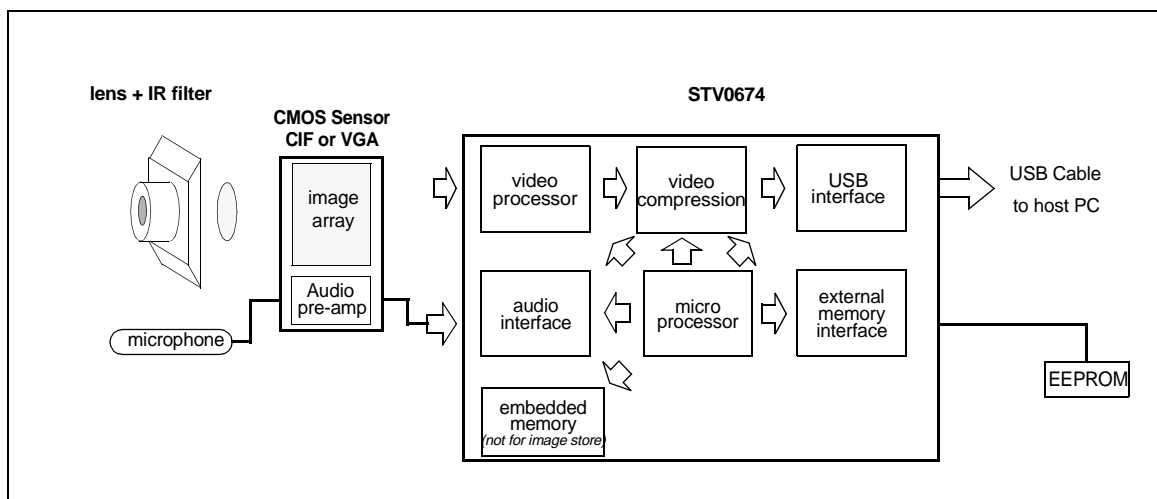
lens + IR filter

CMOS Sensor CIF or VGA

image array

Audio pre-amp

microphone

STV0674

video processor

video compression

USB interface

USB Cable to host PC

audio interface

micro processor

external memory interface

EEPROM

embedded memory (not for image store)